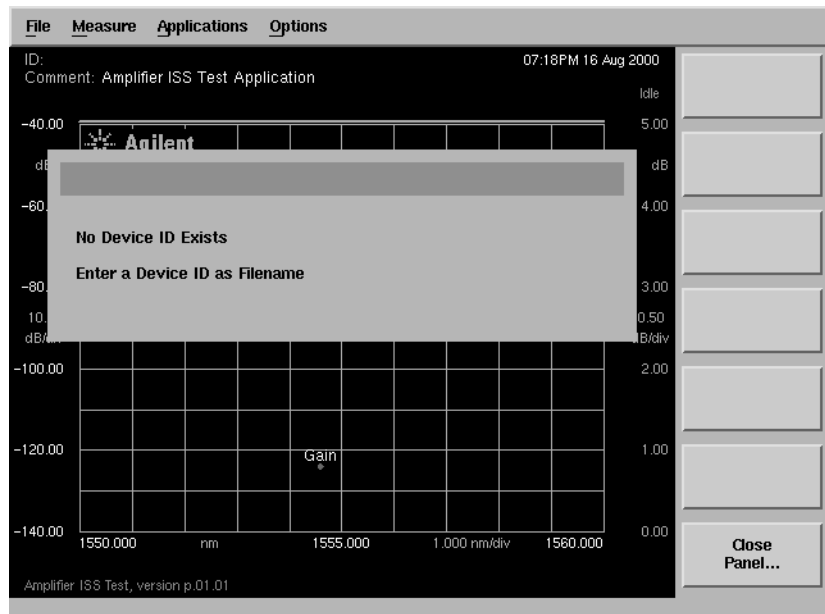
File Measure Applications Options

ID:
Comment: Amplifier ISS Test Application

07:18PM 16 Aug 2000

Idle

-40.00

Agilent

dB

-60.

No Device ID Exists

Enter a Device ID as Filename

-80.

10.

dB/

-100.00

-120.00

-140.00

5.00

dB

4.00

3.00

0.50

B/div

2.00

1.00

0.00

Gain

1550.000 nm 1555.000 1.000 nm/div 1560.000

Amplifier ISS Test, version p.01.01

Close Panel...